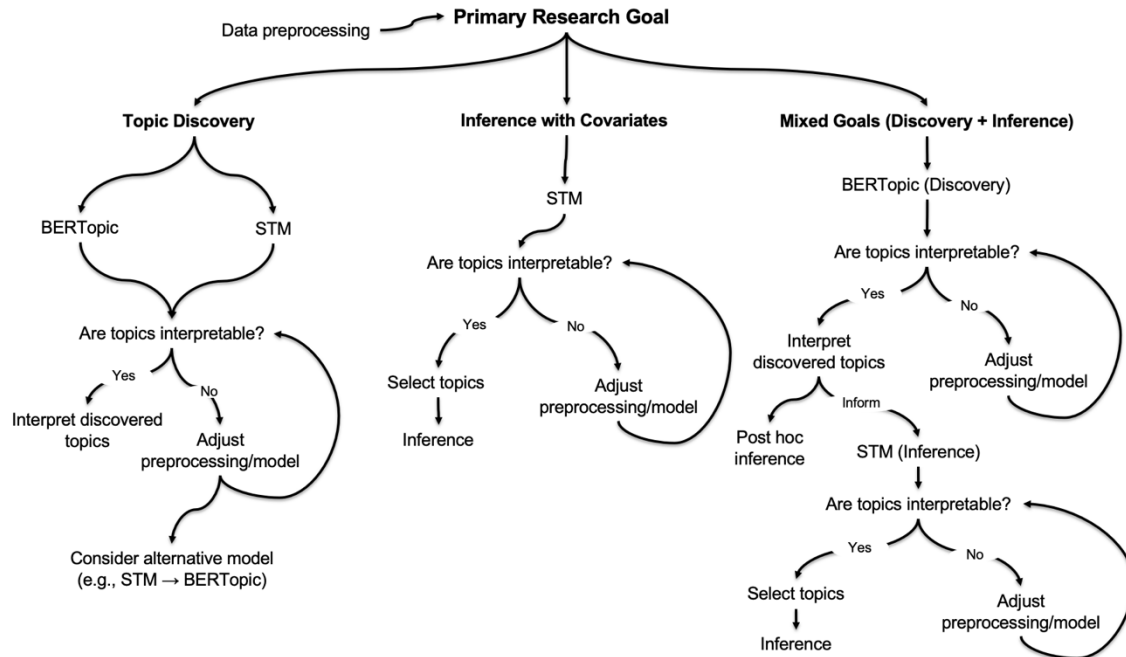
Data preprocessing

Primary Research Goal

Topic Discovery

BERTopic

STM

Are topics interpretable?

Yes

No

Interpret discovered topics

Adjust preprocessing/model

Consider alternative model (e.g., STM → BERTopic)

Inference with Covariates

STM

Are topics interpretable?

Yes

No

Select topics

Inference

Adjust preprocessing/model

Mixed Goals (Discovery + Inference)

BERTopic (Discovery)

Are topics interpretable?

Yes

No

Interpret discovered topics

Adjust preprocessing/model

Inform

Post hoc inference

STM (Inference)

Are topics interpretable?

Yes

No

Select topics

Inference

Adjust preprocessing/model